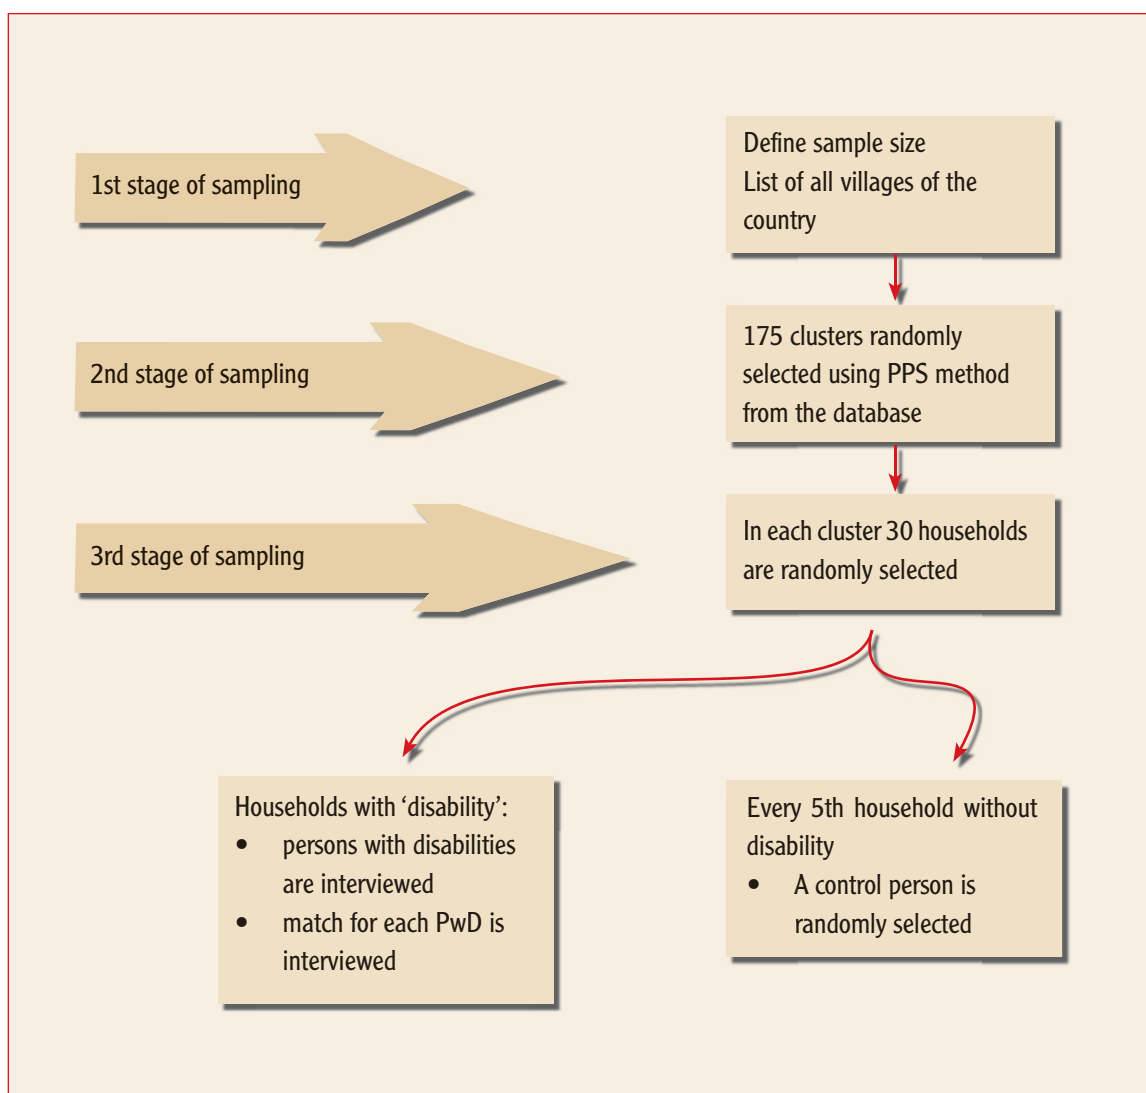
1st stage of sampling

Define sample size
List of all villages of the country

2nd stage of sampling

175 clusters randomly selected using PPS method from the database

3rd stage of sampling

In each cluster 30 households are randomly selected

Households with 'disability':
• persons with disabilities are interviewed
• match for each PwD is interviewed

Every 5th household without disability
• A control person is randomly selected